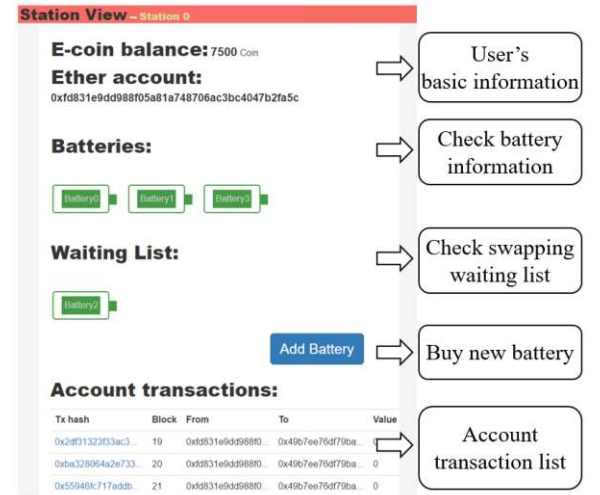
Station View – Station 0

E-coin balance: 7500 Coin

Ether account:

0xfd831e9dd988f05a81a748706ac3bc4047b2fa5c

User's basic information

Batteries:

Check battery information

Battery0

Battery1

Battery3

Waiting List:

Check swapping waiting list

Battery2

Add Battery

Buy new battery

Account transactions:

Account transaction list

| Tx hash | Block | From | To | Value |
|---|---|---|---|---|
| 0x2df31323f33ac3... | 19 | 0xfd831e9dd988f0... | 0x49b7ee76df79ba... | 0 |
| 0xba328064a2e733... | 20 | 0xfd831e9dd988f0... | 0x49b7ee76df79ba... | 0 |
| 0x55946fc717addb... | 21 | 0xfd831e9dd988f0... | 0x49b7ee76df79ba... | 0 |